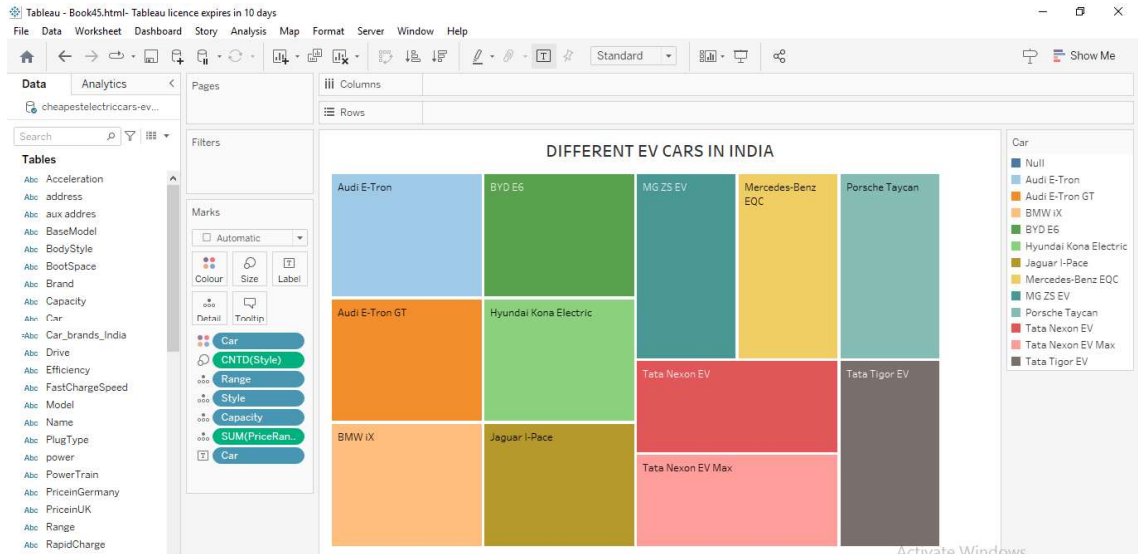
Tableau - Book45.html- Tableau licence expires in 10 days

File Data Worksheet Dashboard Story Analysis Map Format Server Window Help

Standard

Show Me

Data Analytics

cheapestelectriccars-ev...

Search

Tables

Abc Acceleration
Abc address
Abc aux addres
Abc BaseModel
Abc BodyStyle
Abc BootSpace
Abc Brand
Abc Capacity
Abc Car
Car_brands_India
Abc Drive
Abc Efficiency
Abc FastChargeSpeed
Abc Model
Abc Name
Abc PlugType
Abc power
Abc PowerTrain
Abc PriceinGermany
Abc PriceinUK
Abc Range
Abc RapidCharge

Pages

Filters

Marks

Automatic

Colour Size Label

Detail Tooltip

Car
CNTD(Style)
Range
Style
Capacity
SUM(PriceRan..
Car

Columns

Rows

DIFFERENT EV CARS IN INDIA

Audi E-Tron
BYD E6
MG ZS EV
Mercedes-Benz EQC
Porsche Taycan
Audi E-Tron GT
Hyundai Kona Electric
Tata Nexon EV
Tata Tigor EV
BMW iX
Jaguar I-Pace
Tata Nexon EV Max

Car
Null
Audi E-Tron
Audi E-Tron GT
BMW iX
BYD E6
Hyundai Kona Electric
Jaguar I-Pace
Mercedes-Benz EQC
MG ZS EV
Porsche Taycan
Tata Nexon EV
Tata Nexon EV Max
Tata Tigor EV

Activate Windows